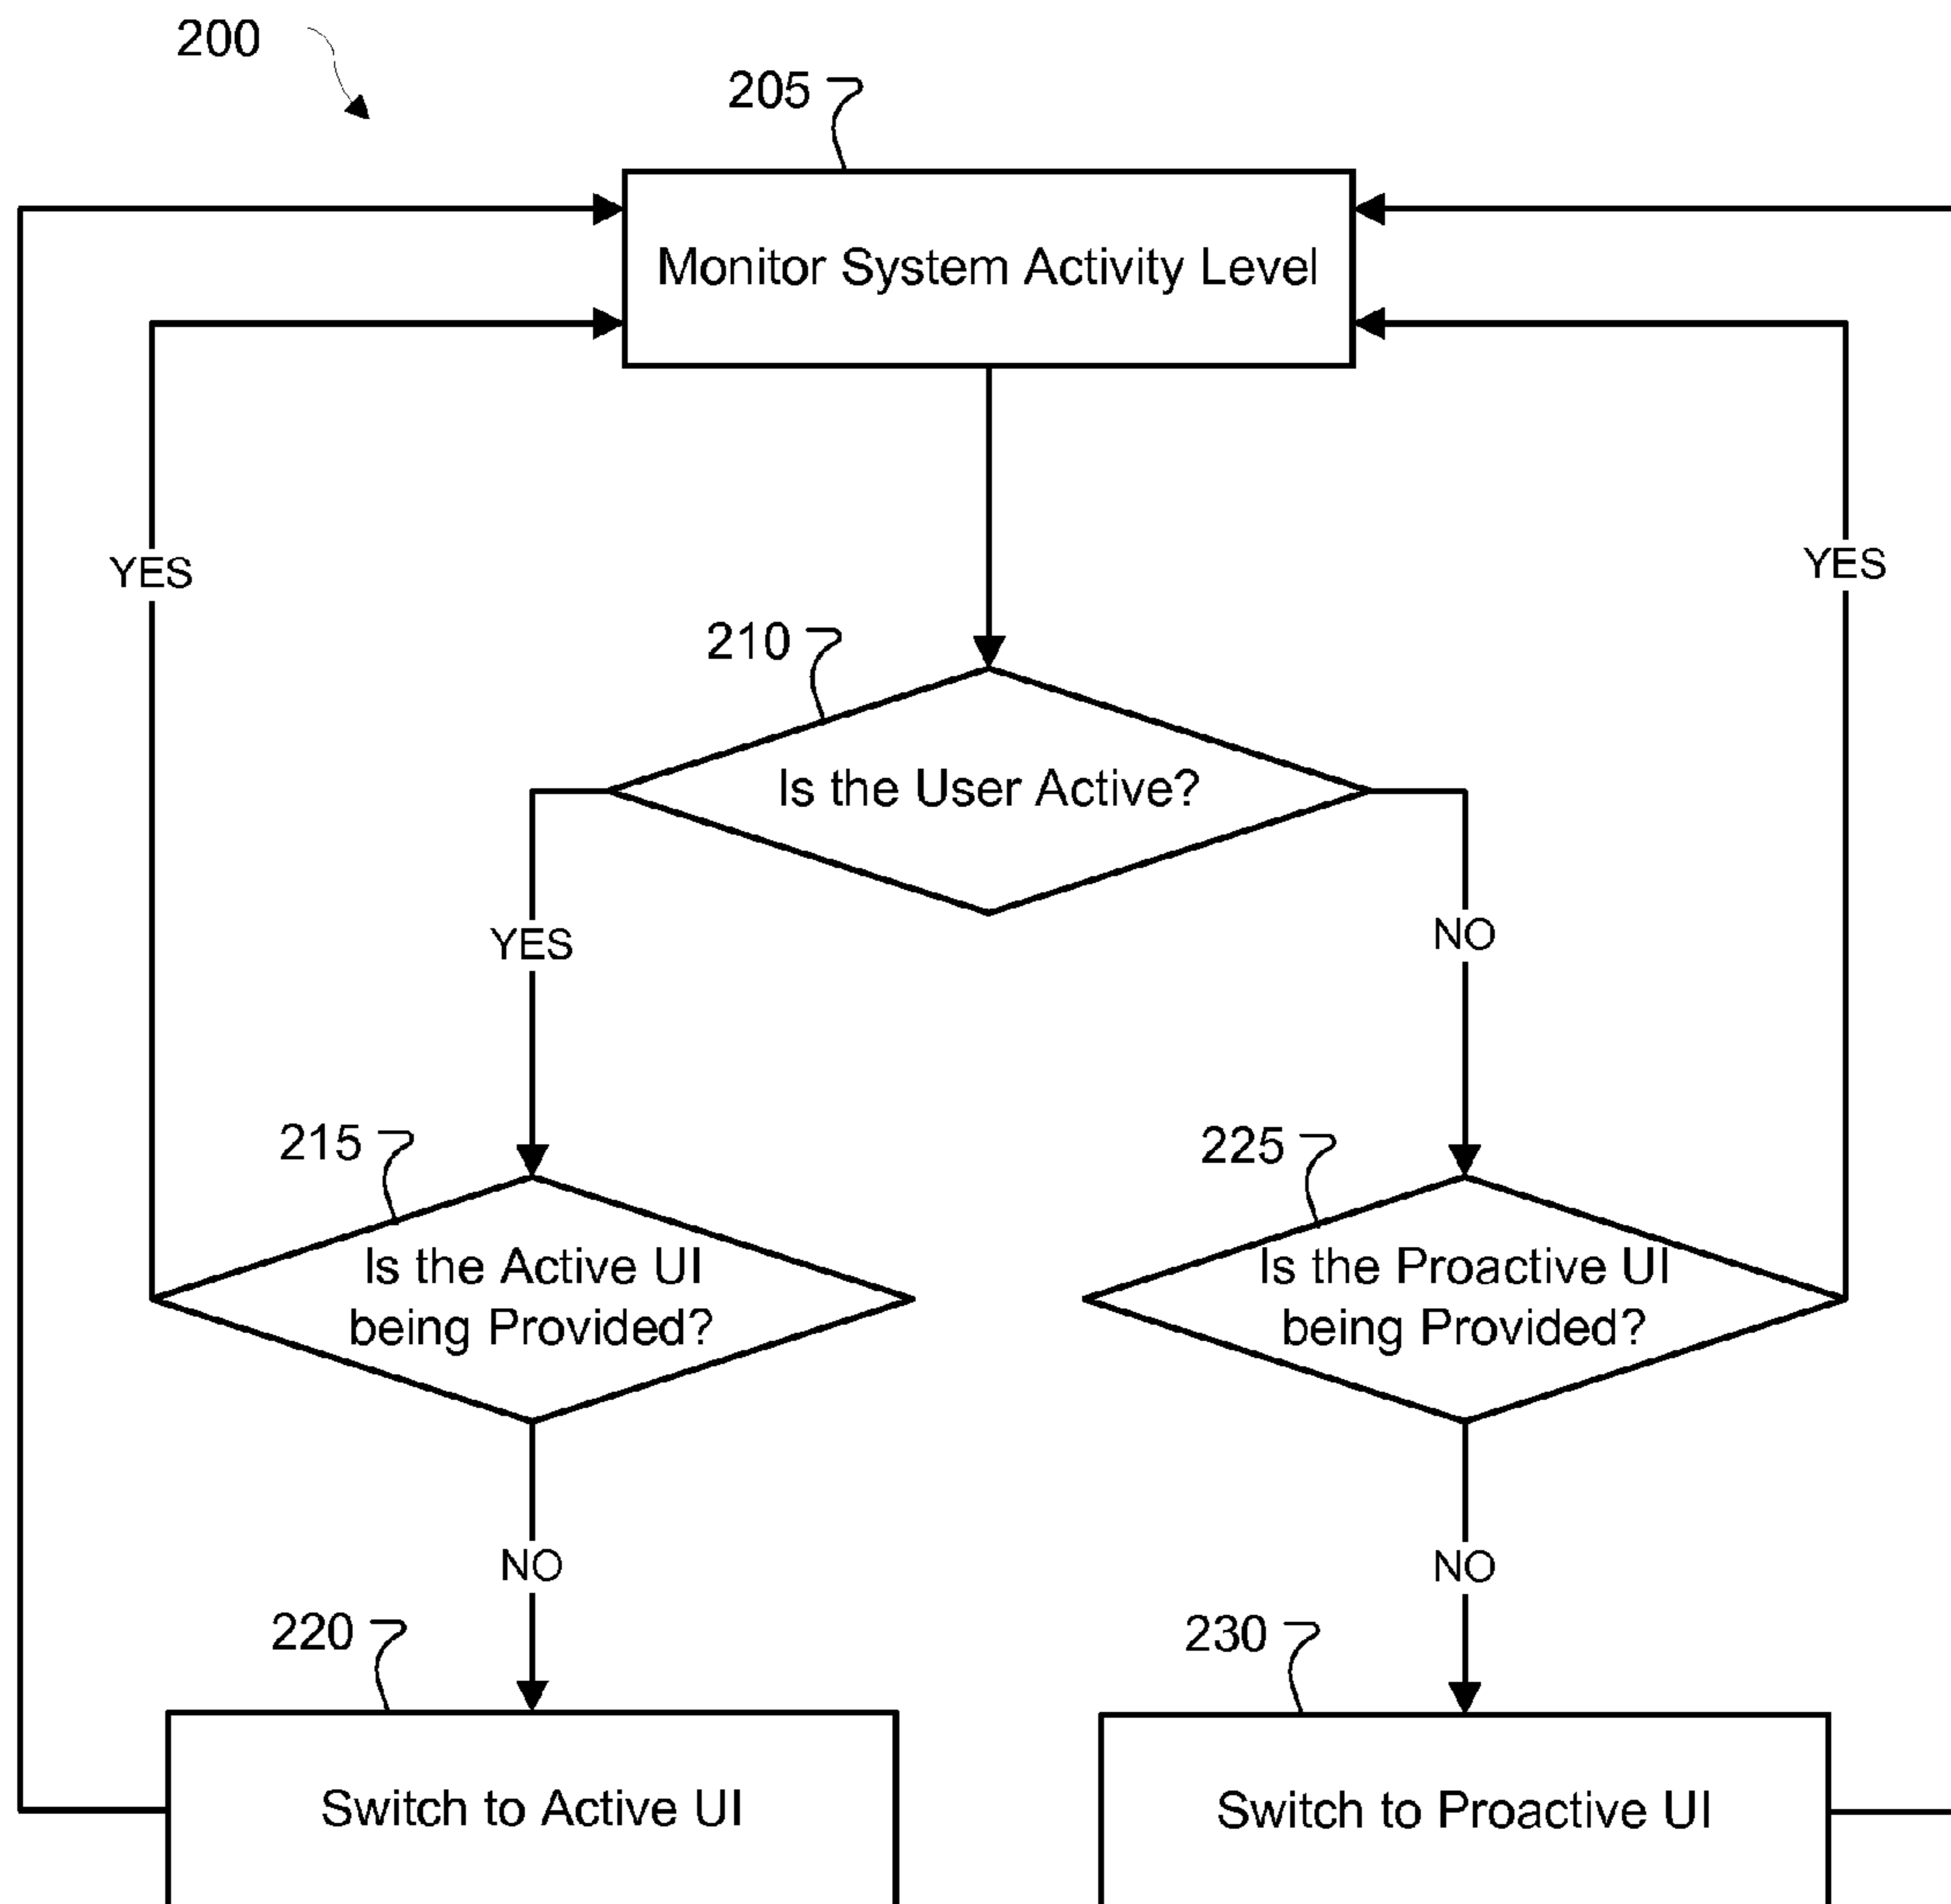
200

205

Monitor System Activity Level

YES

YES

210

Is the User Active?

YES

NO

215

Is the Active UI being Provided?

225

Is the Proactive UI being Provided?

NO

NO

220

230

Switch to Active UI

Switch to Proactive UI